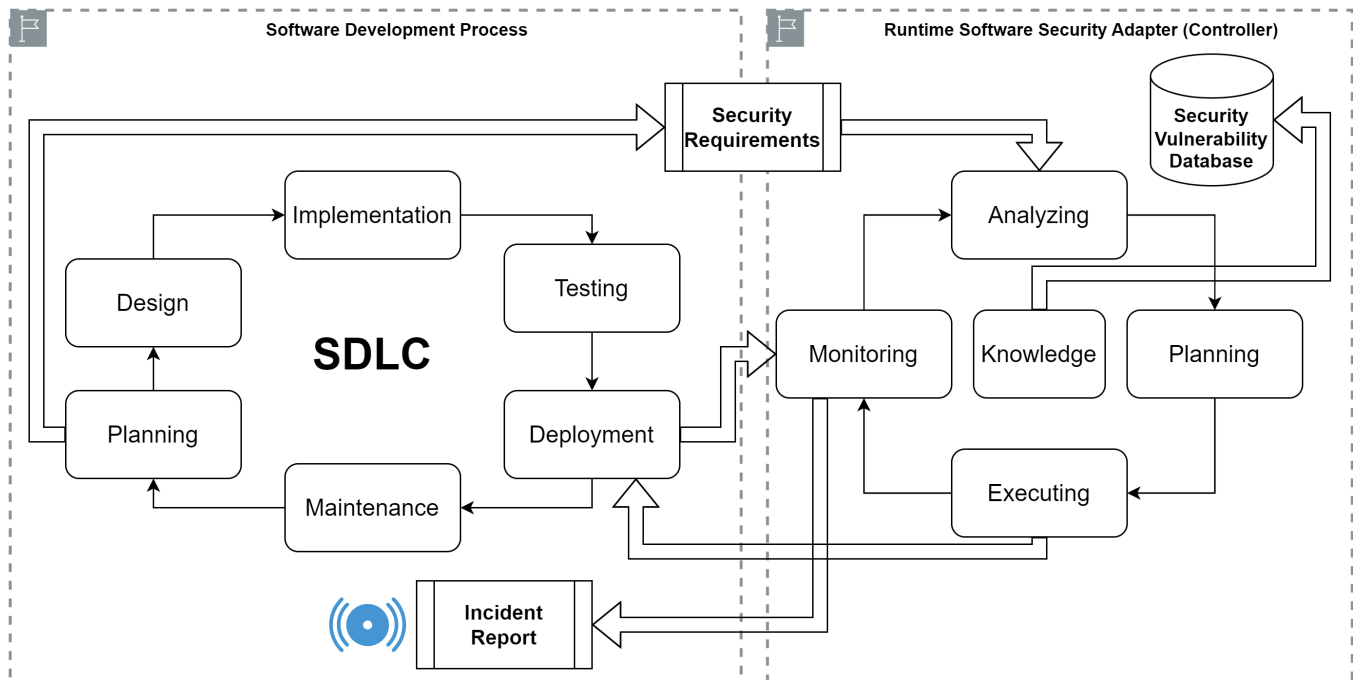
Software Development Process

Security Requirements

Implementation

Testing

Design

SDLC

Planning

Deployment

Maintenance

Incident Report

Runtime Software Security Adapter (Controller)

Security Vulnerability Database

Analyzing

Monitoring

Knowledge

Planning

Executing